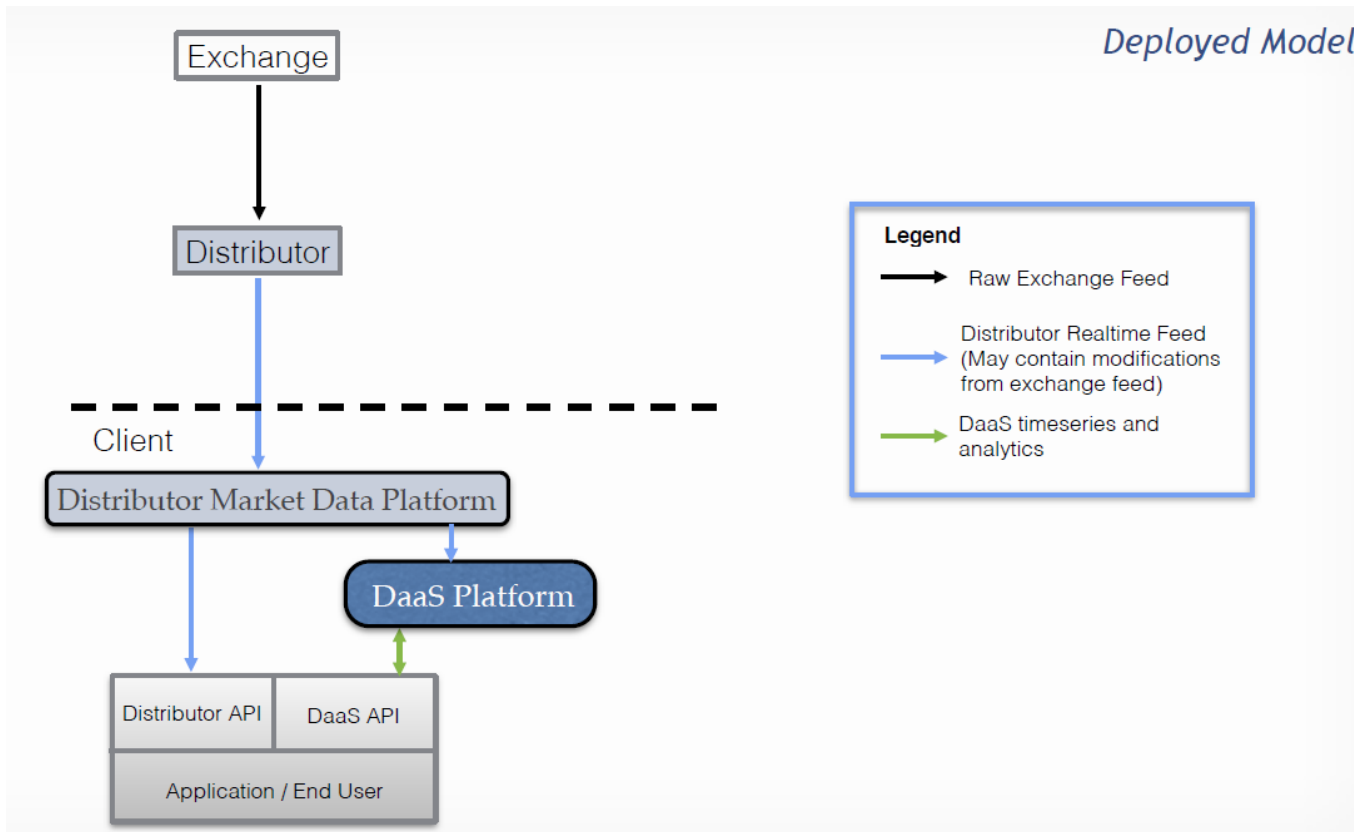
Deployed Model

Exchange

Distributor

Client

Distributor Market Data Platform

DaaS Platform

Distributor API

DaaS API

Application / End User

Legend

Raw Exchange Feed

Distributor Realtime Feed (May contain modifications from exchange feed)

DaaS timeseries and analytics